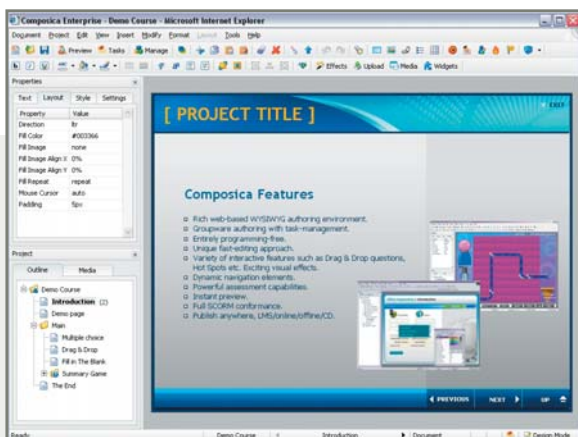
Composica Enterprise - Demo Course - Microsoft Internet Explorer

Document Project Edit View Insert Modify Format Layout Tools Help

Preview Tasks Manage

Effects Upload Media Widgets

Properties

Text Layout Style Settings

| Property | Value |
|---|---|
| Direction | ltr |
| Fill Color | #003366 |
| Fill Image | none |
| Fill Image Align X | 0% |
| Fill Image Align Y | 0% |
| Fill Repeat | repeat |
| Mouse Cursor | auto |
| Padding | 5px |

Project

Outline Media

Demo Course
Introduction (2)
Demo page
Main
Multiple choice
Drag & Drop
Fill in The Blank
Summary Game
The End

[ PROJECT TITLE ]

EXIT

Composica Features

Rich web-based WYSIWYG authoring environment.
Groupware authoring with task-management.
Entirely programming-free.
Unique fast-editing approach.
Variety of interactive features such as Drag & Drop questions, Hot Spots etc. Exciting visual effects.
Dynamic navigation elements.
Powerful assessment capabilities.
Instant preview.
Full SCORM conformance.
Publish anywhere, LMS/online/offline/CD.

PREVIOUS NEXT UP

Ready Demo Course Introduction Document Design Mode